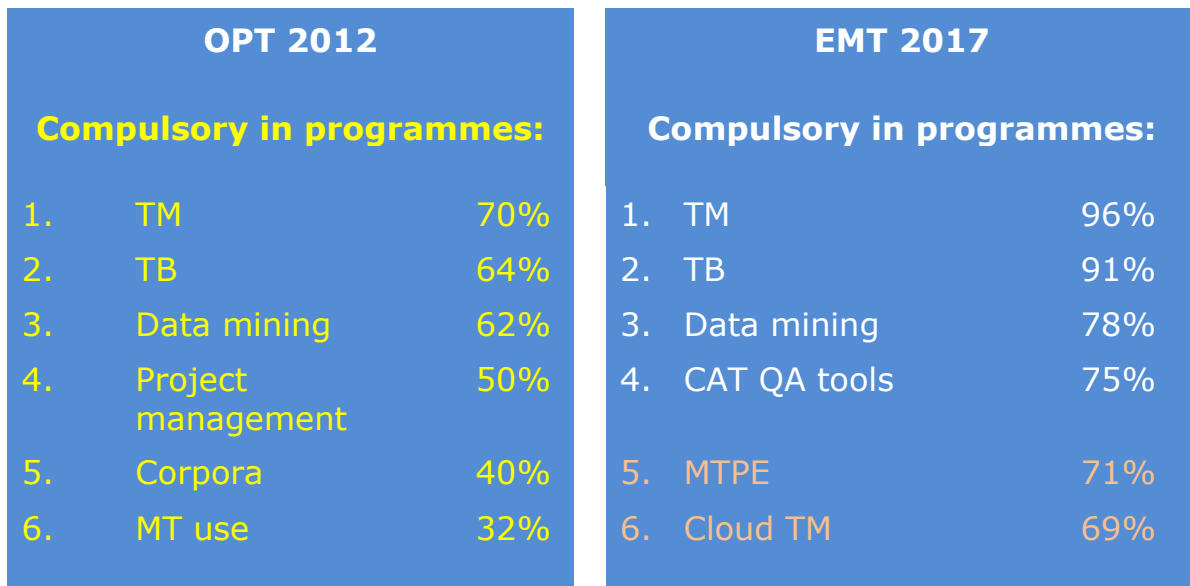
OPT 2012

Compulsory in programmes:

1. TM 70%
2. TB 64%
3. Data mining 62%
4. Project management 50%
5. Corpora 40%
6. MT use 32%

EMT 2017

Compulsory in programmes:

1. TM 96%
2. TB 91%
3. Data mining 78%
4. CAT QA tools 75%
5. MTPE 71%
6. Cloud TM 69%